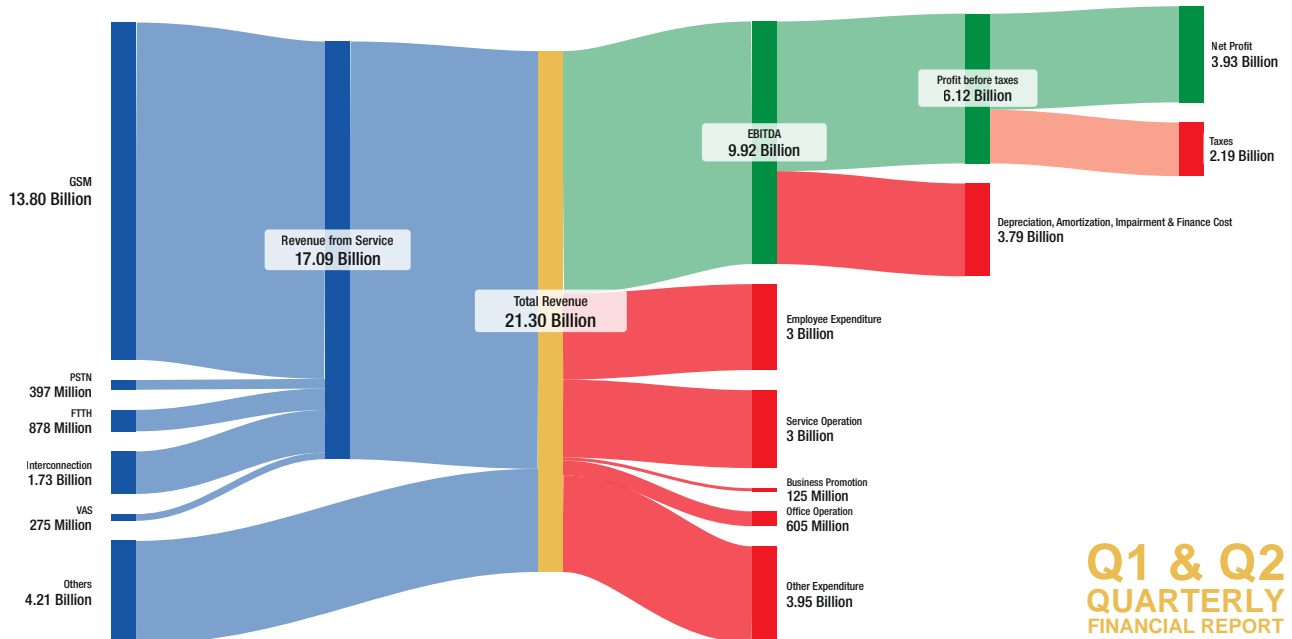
GSM
13.80 Billion

PSTN
397 Million

FTTH
878 Million

Interconnection
1.73 Billion

VAS
275 Million

Others
4.21 Billion

Revenue from Service
17.09 Billion

Total Revenue
21.30 Billion

EBITDA
9.92 Billion

Profit before taxes
6.12 Billion

Net Profit
3.93 Billion

Taxes
2.19 Billion

Depreciation, Amortization, Impairment & Finance Cost
3.79 Billion

Employee Expenditure
3 Billion

Service Operation
3 Billion

Business Promotion
125 Million

Office Operation
605 Million

Other Expenditure
3.95 Billion

Q1 & Q2
QUARTERLY
FINANCIAL REPORT